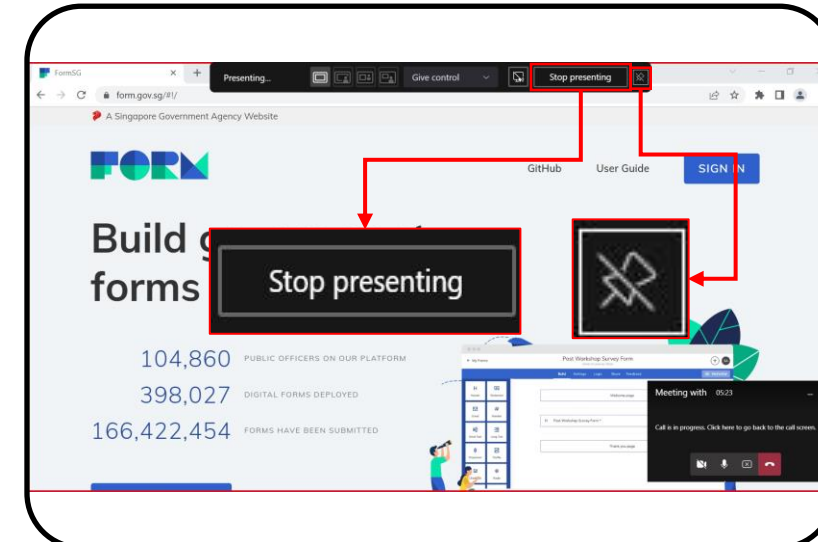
FormSG
Presenting...
Give control
Stop presenting
form.gov.sg/#!/
A Singapore Government Agency Website
FORM
GitHub
User Guide
SIGN IN
Build g
forms
Stop presenting
104,860 PUBLIC OFFICERS ON OUR PLATFORM
398,027 DIGITAL FORMS DEPLOYED
166,422,454 FORMS HAVE BEEN SUBMITTED
Post Workshop Survey Form
Meeting with 05:23
Call is in progress. Click here to go back to the call screen.